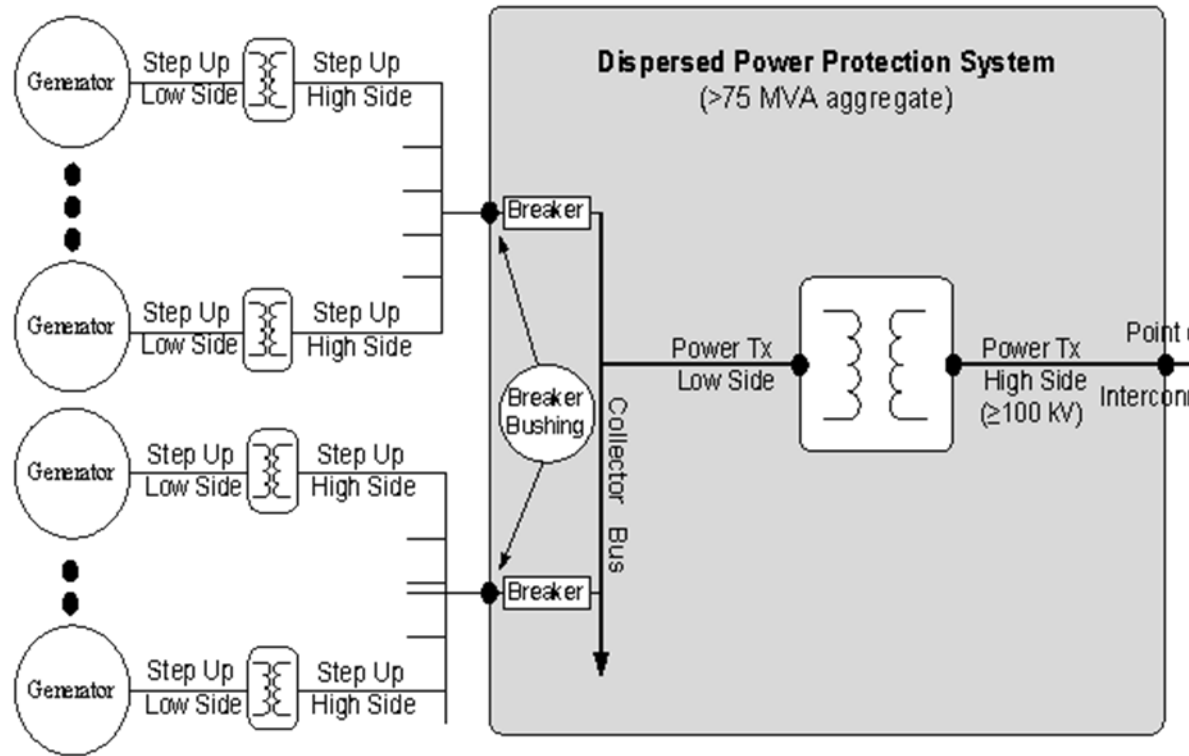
Generator
Step Up
Low Side
Step Up
High Side

Generator
Step Up
Low Side
Step Up
High Side

Generator
Step Up
Low Side
Step Up
High Side

Generator
Step Up
Low Side
Step Up
High Side

Dispersed Power Protection System
(>75 MVA aggregate)

Breaker

Breaker
Bushing

Breaker

Collector Bus

Power Tx
Low Side

Power Tx
High Side
(≥100 kV)

Point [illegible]
Interconn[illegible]